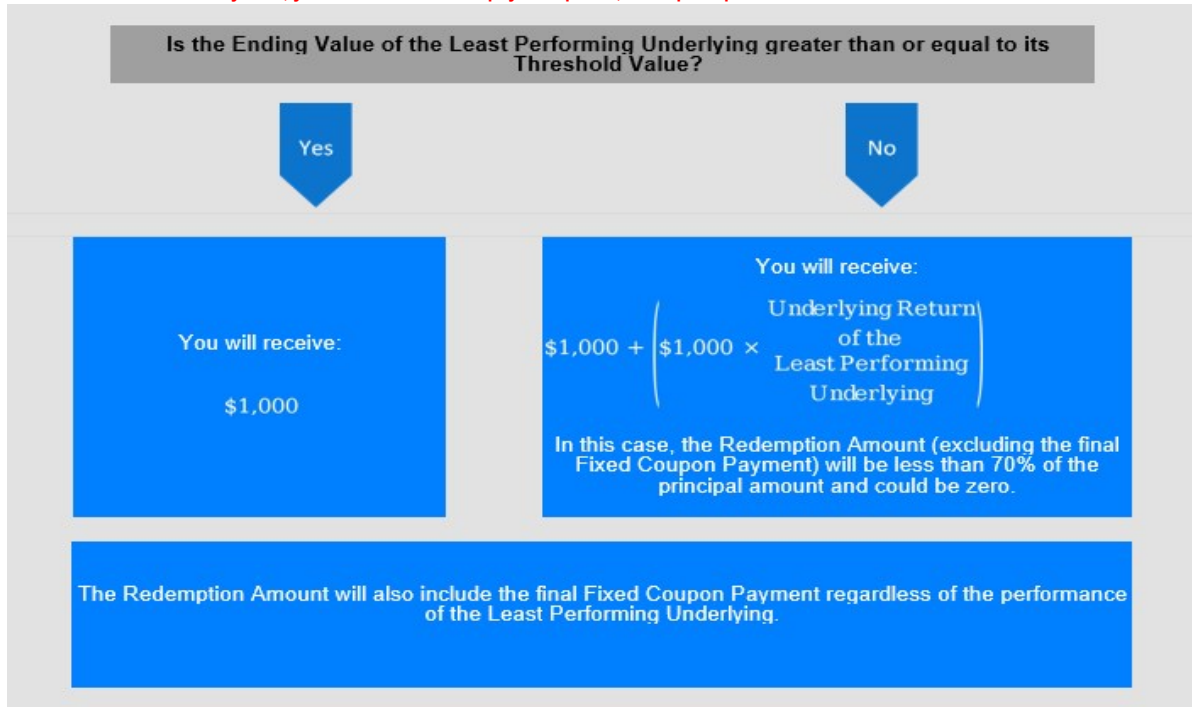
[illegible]

Is the Ending Value of the Least Performing Underlying greater than or equal to its Threshold Value?

Yes

No

You will receive:

$1,000

You will receive:

$\$1,000 + \left(\$1,000 \times \begin{matrix}\text{Underlying Return} \\ \text{of the} \\ \text{Least Performing} \\ \text{Underlying}\end{matrix}\right)$

In this case, the Redemption Amount (excluding the final Fixed Coupon Payment) will be less than 70% of the principal amount and could be zero.

The Redemption Amount will also include the final Fixed Coupon Payment regardless of the performance of the Least Performing Underlying.